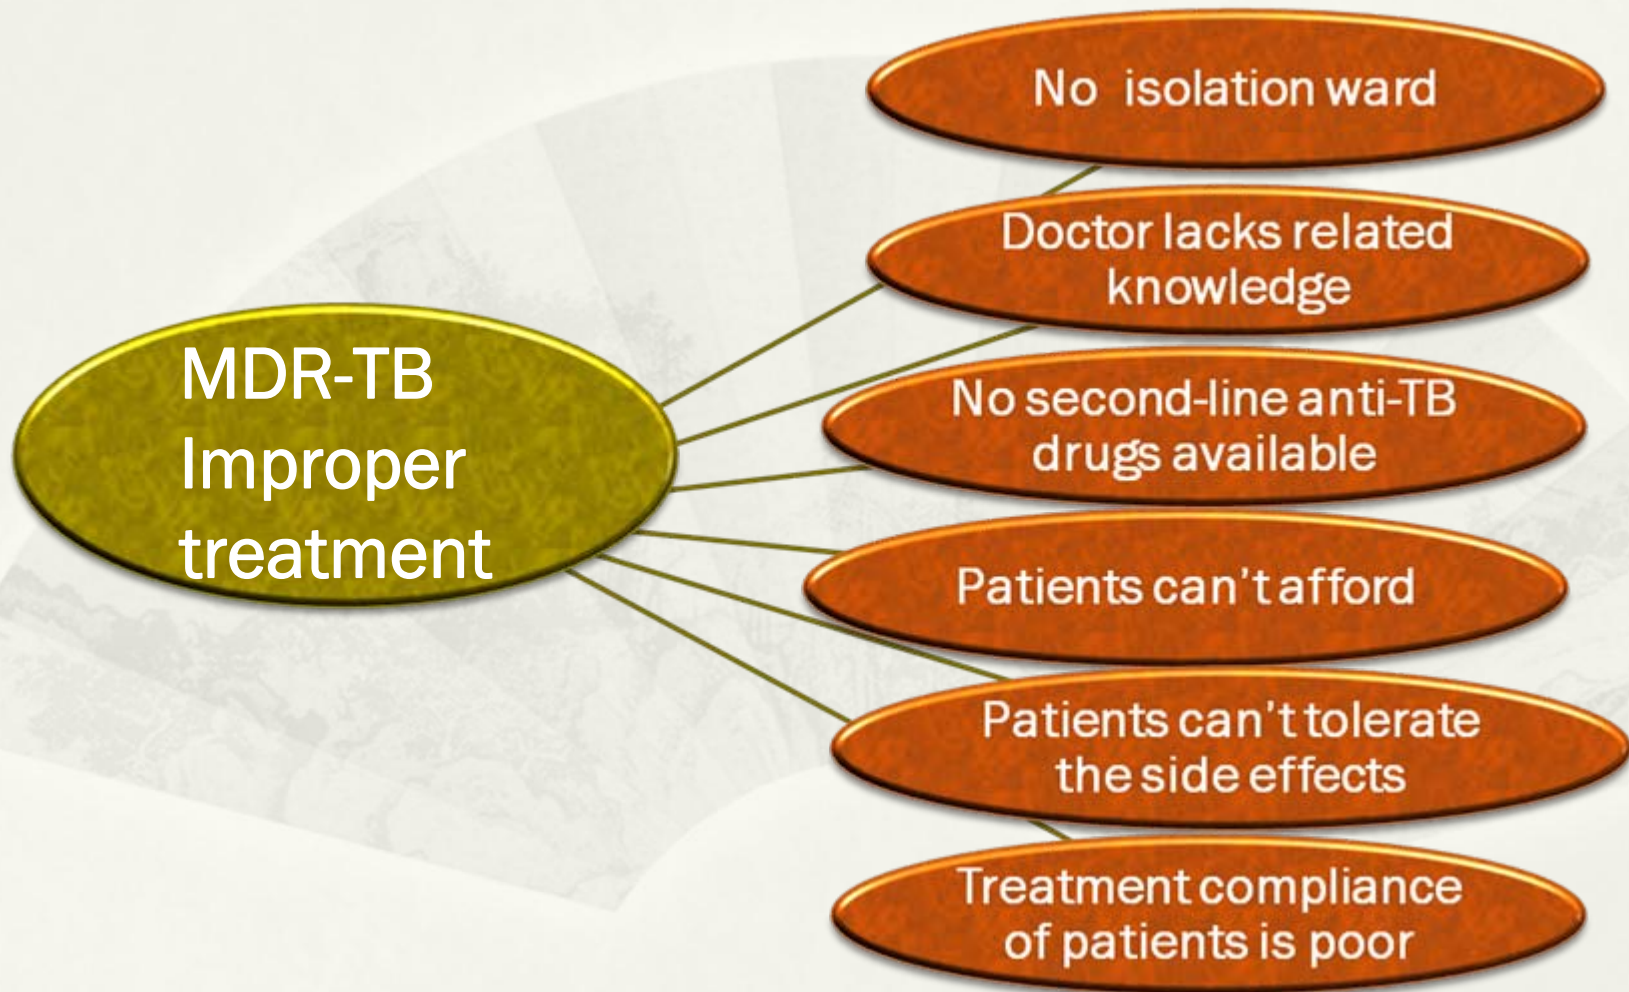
MDR-TB Improper treatment

No isolation ward

Doctor lacks related knowledge

No second-line anti-TB drugs available

Patients can't afford

Patients can't tolerate the side effects

Treatment compliance of patients is poor